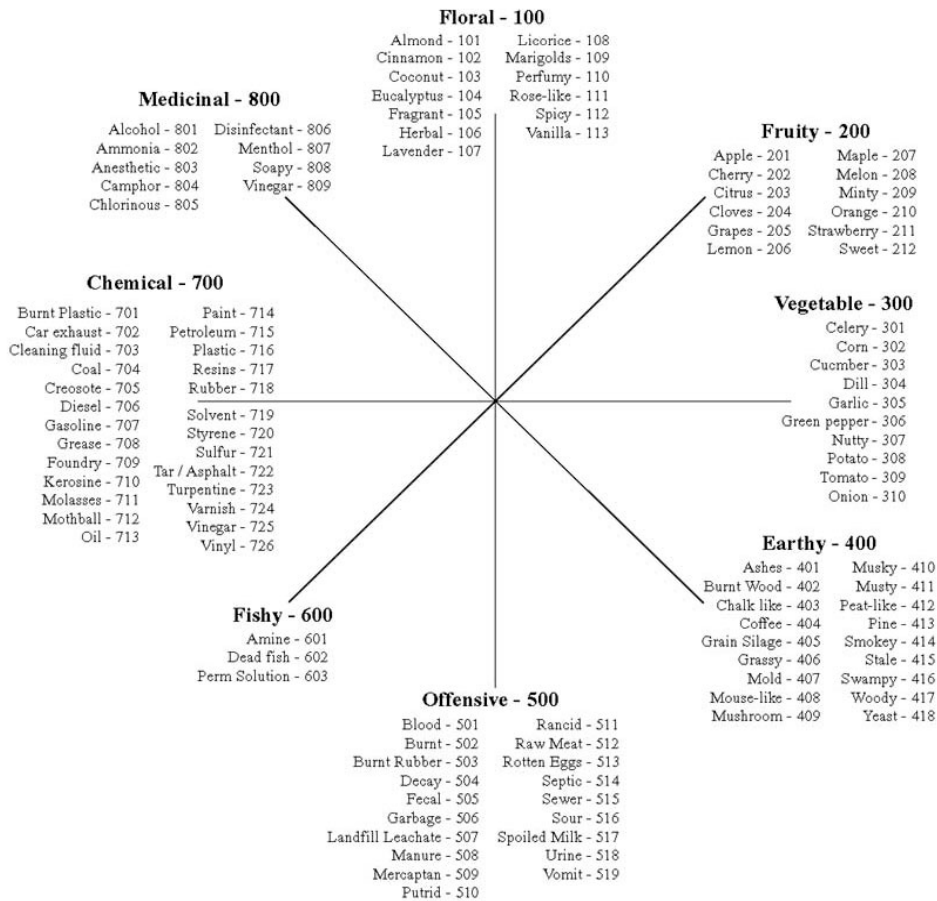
Floral - 100

Almond - 101
Cinnamon - 102
Coconut - 103
Eucalyptus - 104
Fragrant - 105
Herbal - 106
Lavender - 107

Licorice - 108
Marigolds - 109
Perfumy - 110
Rose-like - 111
Spicy - 112
Vanilla - 113

Medicinal - 800

Alcohol - 801
Ammonia - 802
Anesthetic - 803
Camphor - 804
Chlorinous - 805

Disinfectant - 806
Menthol - 807
Soapy - 808
Vinegar - 809

Fruity - 200

Apple - 201
Cherry - 202
Citrus - 203
Cloves - 204
Grapes - 205
Lemon - 206

Maple - 207
Melon - 208
Minty - 209
Orange - 210
Strawberry - 211
Sweet - 212

Chemical - 700

Burnt Plastic - 701
Car exhaust - 702
Cleaning fluid - 703
Coal - 704
Creosote - 705
Diesel - 706
Gasoline - 707
Grease - 708
Foundry - 709
Kerosine - 710
Molasses - 711
Mothball - 712
Oil - 713

Paint - 714
Petroleum - 715
Plastic - 716
Resins - 717
Rubber - 718
Solvent - 719
Styrene - 720
Sulfur - 721
Tar / Asphalt - 722
Turpentine - 723
Varnish - 724
Vinegar - 725
Vinyl - 726

Vegetable - 300

Celery - 301
Corn - 302
Cucmber - 303
Dill - 304
Garlic - 305
Green pepper - 306
Nutty - 307
Potato - 308
Tomato - 309
Onion - 310

Earthy - 400

Ashes - 401
Burnt Wood - 402
Chalk like - 403
Coffee - 404
Grain Silage - 405
Grassy - 406
Mold - 407
Mouse-like - 408
Mushroom - 409

Musky - 410
Musty - 411
Peat-like - 412
Pine - 413
Smokey - 414
Stale - 415
Swampy - 416
Woody - 417
Yeast - 418

Fishy - 600

Amine - 601
Dead fish - 602
Perm Solution - 603

Offensive - 500

Blood - 501
Burnt - 502
Burnt Rubber - 503
Decay - 504
Fecal - 505
Garbage - 506
Landfill Leachate - 507
Manure - 508
Mercaptan - 509
Putrid - 510

Rancid - 511
Raw Meat - 512
Rotten Eggs - 513
Septic - 514
Sewer - 515
Sour - 516
Spoiled Milk - 517
Urine - 518
Vomit - 519